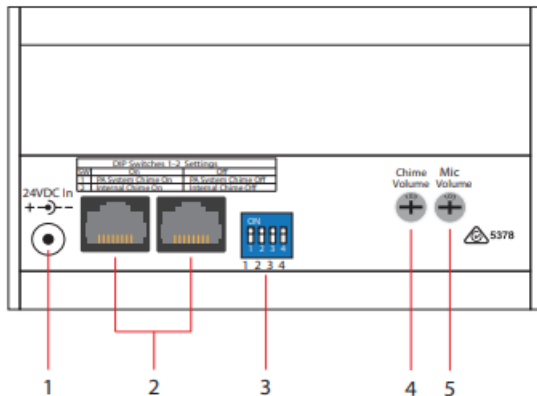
24VDC In

DIP Switches 1~2 Settings

| SW | On | Off |
|---|---|---|
| 1 | PA System Chime On | PA System Chime Off |
| 2 | Internal Chime On | Internal Chime Off |

ON
1 2 3 4
1 2 3 4

Chime Volume

Mic Volume

5378

1 2 3 4 5